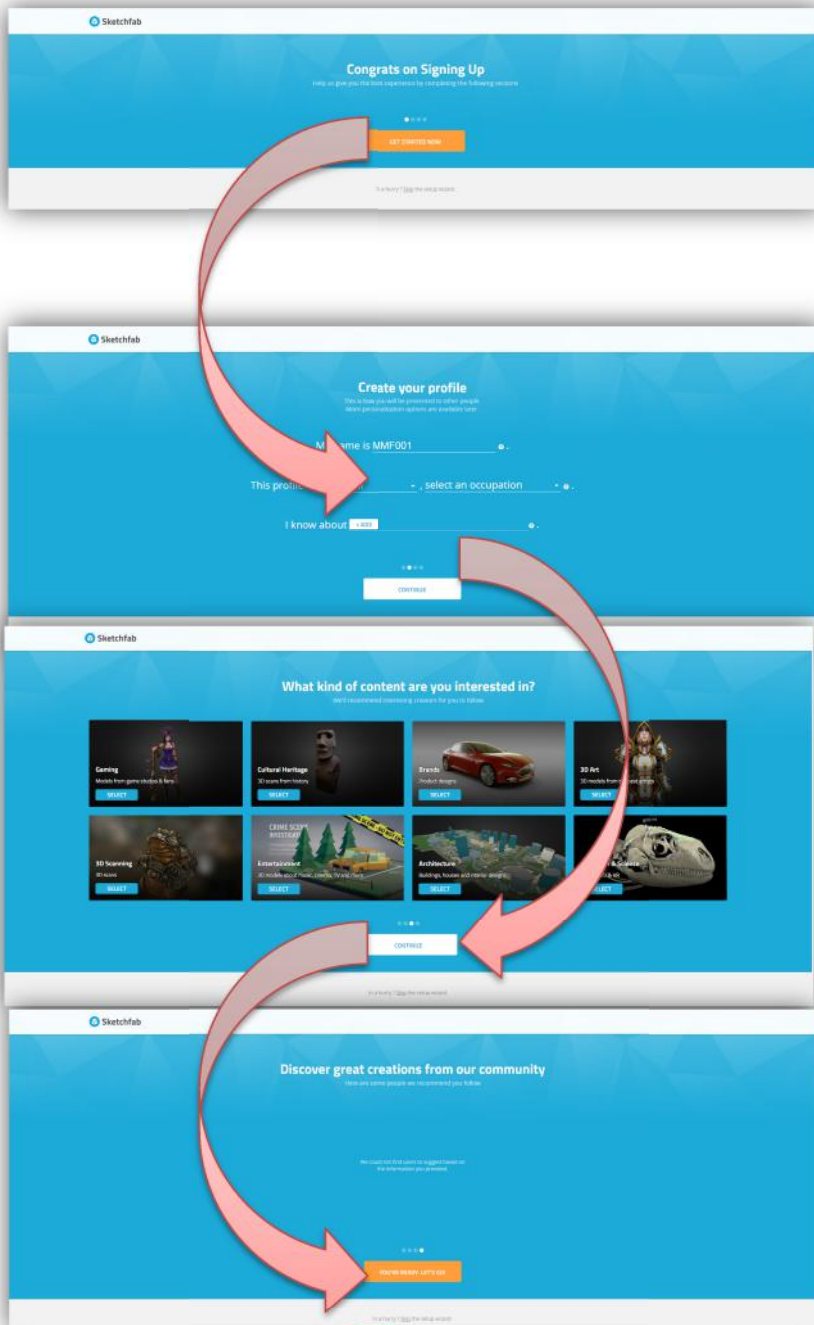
Sketchfab

Congrats on Signing Up

Help us give you the best experience by completing the following sections

GET STARTED NOW

In a hurry? Skip the setup wizard.

Sketchfab

Create your profile

This is how you will be presented to other people. More personalization options are available later.

M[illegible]ame is MMF001

This profi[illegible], select an occupation

I know about + ADD

CONTINUE

Sketchfab

What kind of content are you interested in?

We'll recommend interesting creators for you to follow

Gaming
Models from game studios & fans
SELECT

Cultural Heritage
3D scans from history
SELECT

Brands
Product designs
SELECT

3D Art
3D models from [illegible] artists
SELECT

3D Scanning
3D scans
SELECT

Entertainment
3D models about music, cinema, TV and more
SELECT

Architecture
Buildings, houses and interior designs
SELECT

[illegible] & Science
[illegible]
SELECT

CONTINUE

In a hurry? Skip the setup wizard.

Sketchfab

Discover great creations from our community

Here are some people we recommend you follow

We could not find users to suggest based on the information you provided.

YOU'RE READY. LET'S GO

In a hurry? Skip the setup wizard.